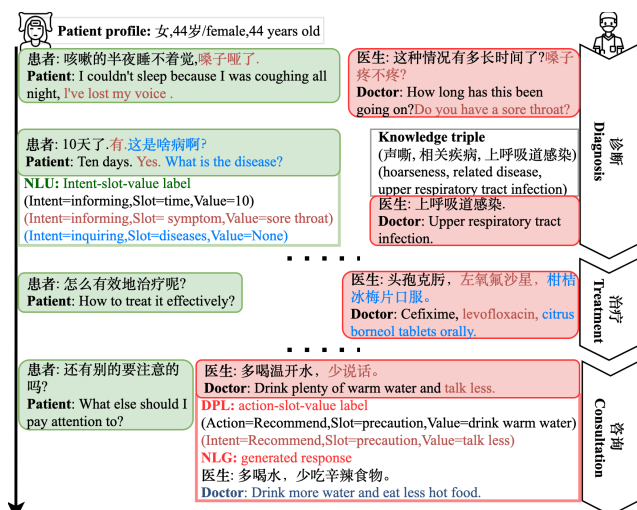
Patient profile: 女,44岁/female,44 years old

患者: 咳嗽的半夜睡不着觉,嗓子哑了.
Patient: I couldn't sleep because I was coughing all night, I've lost my voice .

医生: 这种情况有多长时间了?嗓子疼不疼?
Doctor: How long has this been going on?Do you have a sore throat?

诊断 Diagnosis

患者: 10天了.有.这是啥病啊?
Patient: Ten days. Yes. What is the disease?

NLU: Intent-slot-value label
(Intent=informing,Slot=time,Value=10)
(Intent=informing,Slot= symptom,Value=sore throat)
(Intent=inquiring,Slot=diseases,Value=None)

Knowledge triple
(声嘶, 相关疾病, 上呼吸道感染)
(hoarseness, related disease, upper respiratory tract infection)

医生: 上呼吸道感染.
Doctor: Upper respiratory tract infection.

患者: 怎么有效地治疗呢?
Patient: How to treat it effectively?

医生: 头孢克肟,左氧氟沙星,柑桔冰梅片口服。
Doctor: Cefixime, levofloxacin, citrus borneol tablets orally.

治疗 Treatment

患者: 还有别的要注意的吗?
Patient: What else should I pay attention to?

医生: 多喝温开水,少说话。
Doctor: Drink plenty of warm water and talk less.
DPL: action-slot-value label
(Action=Recommend,Slot=precaution,Value=drink warm water)
(Intent=Recommend,Slot=precaution,Value=talk less)
NLG: generated response
医生: 多喝水,少吃辛辣食物。
Doctor: Drink more water and eat less hot food.

咨询 Consultation